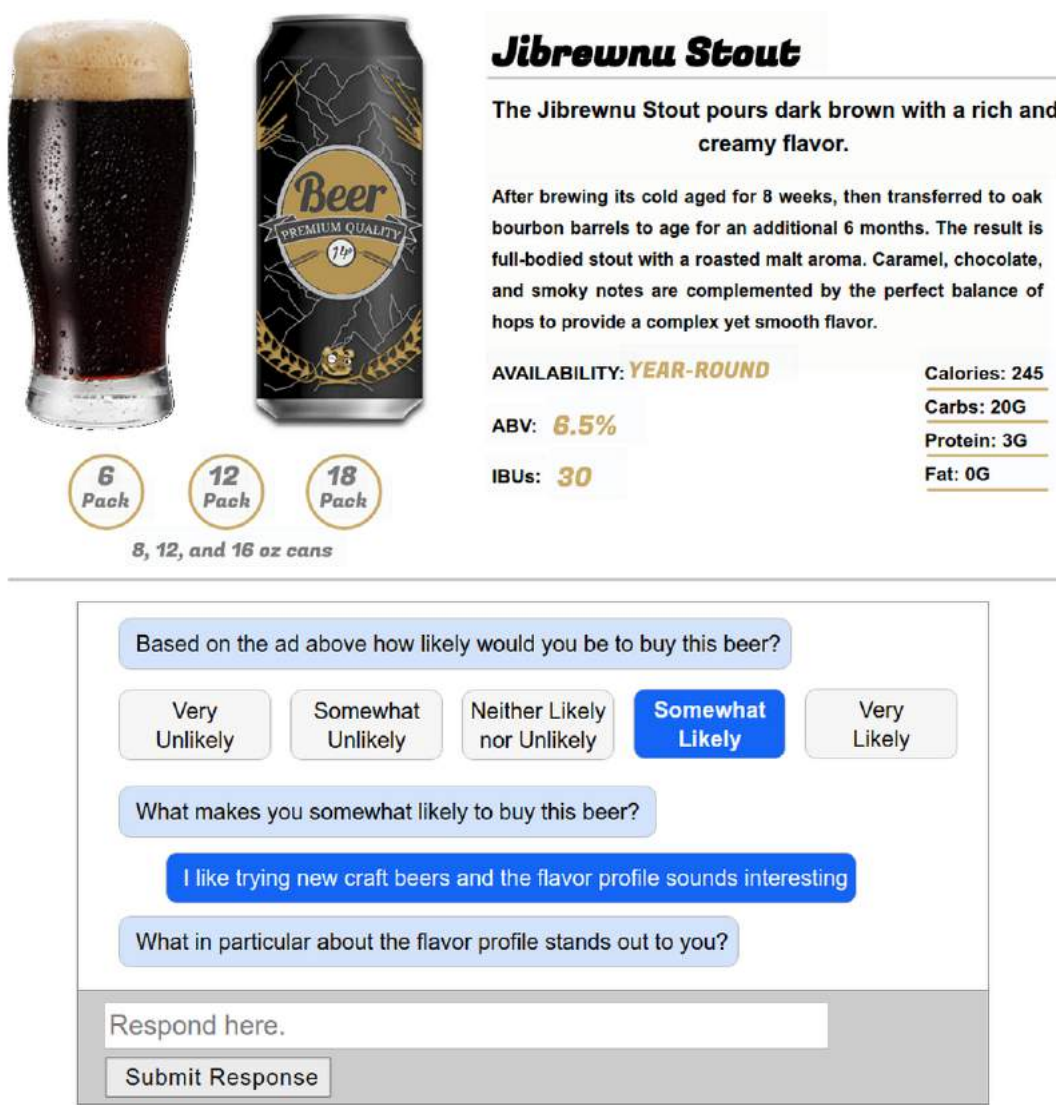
Beer
PREMIUM QUALITY
7%

6 Pack
12 Pack
18 Pack
8, 12, and 16 oz cans

Jibrewnu Stout

The Jibrewnu Stout pours dark brown with a rich and creamy flavor.

After brewing its cold aged for 8 weeks, then transferred to oak bourbon barrels to age for an additional 6 months. The result is full-bodied stout with a roasted malt aroma. Caramel, chocolate, and smoky notes are complemented by the perfect balance of hops to provide a complex yet smooth flavor.

AVAILABILITY: YEAR-ROUND

ABV: 6.5%

IBUs: 30

Calories: 245
Carbs: 20G
Protein: 3G
Fat: 0G

Based on the ad above how likely would you be to buy this beer?

Very Unlikely
Somewhat Unlikely
Neither Likely nor Unlikely
Somewhat Likely
Very Likely

What makes you somewhat likely to buy this beer?

I like trying new craft beers and the flavor profile sounds interesting

What in particular about the flavor profile stands out to you?

Respond here.

Submit Response